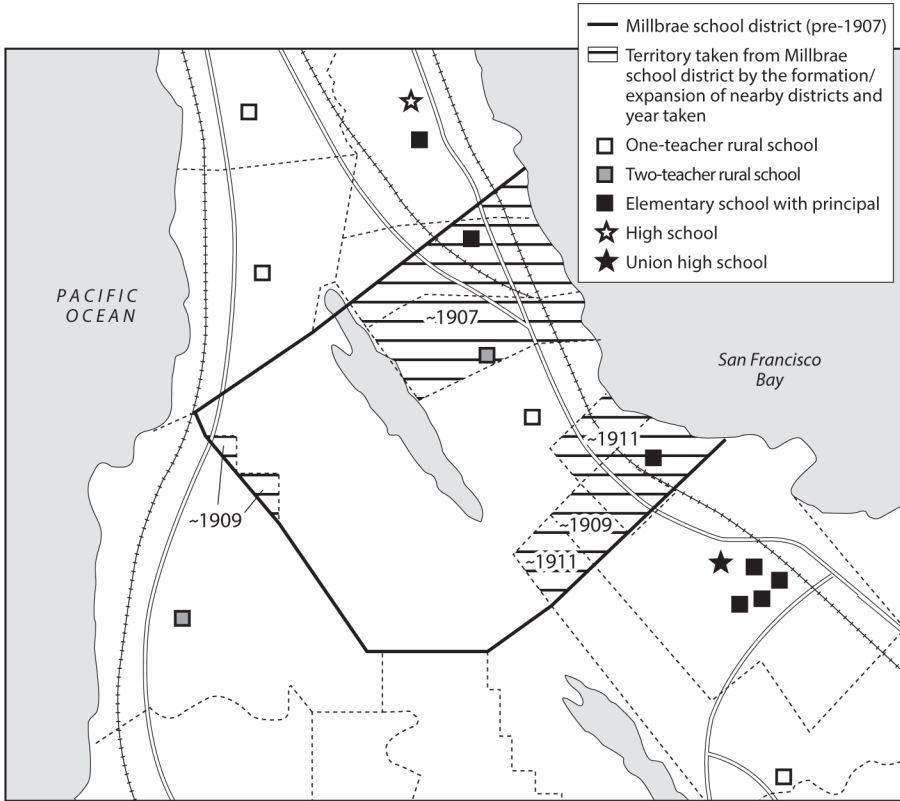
Millbrae school district (pre-1907)
Territory taken from Millbrae school district by the formation/expansion of nearby districts and year taken
One-teacher rural school
Two-teacher rural school
Elementary school with principal
High school
Union high school

PACIFIC OCEAN

~1907

San Francisco Bay

~1911

~1909

~1909

~1911